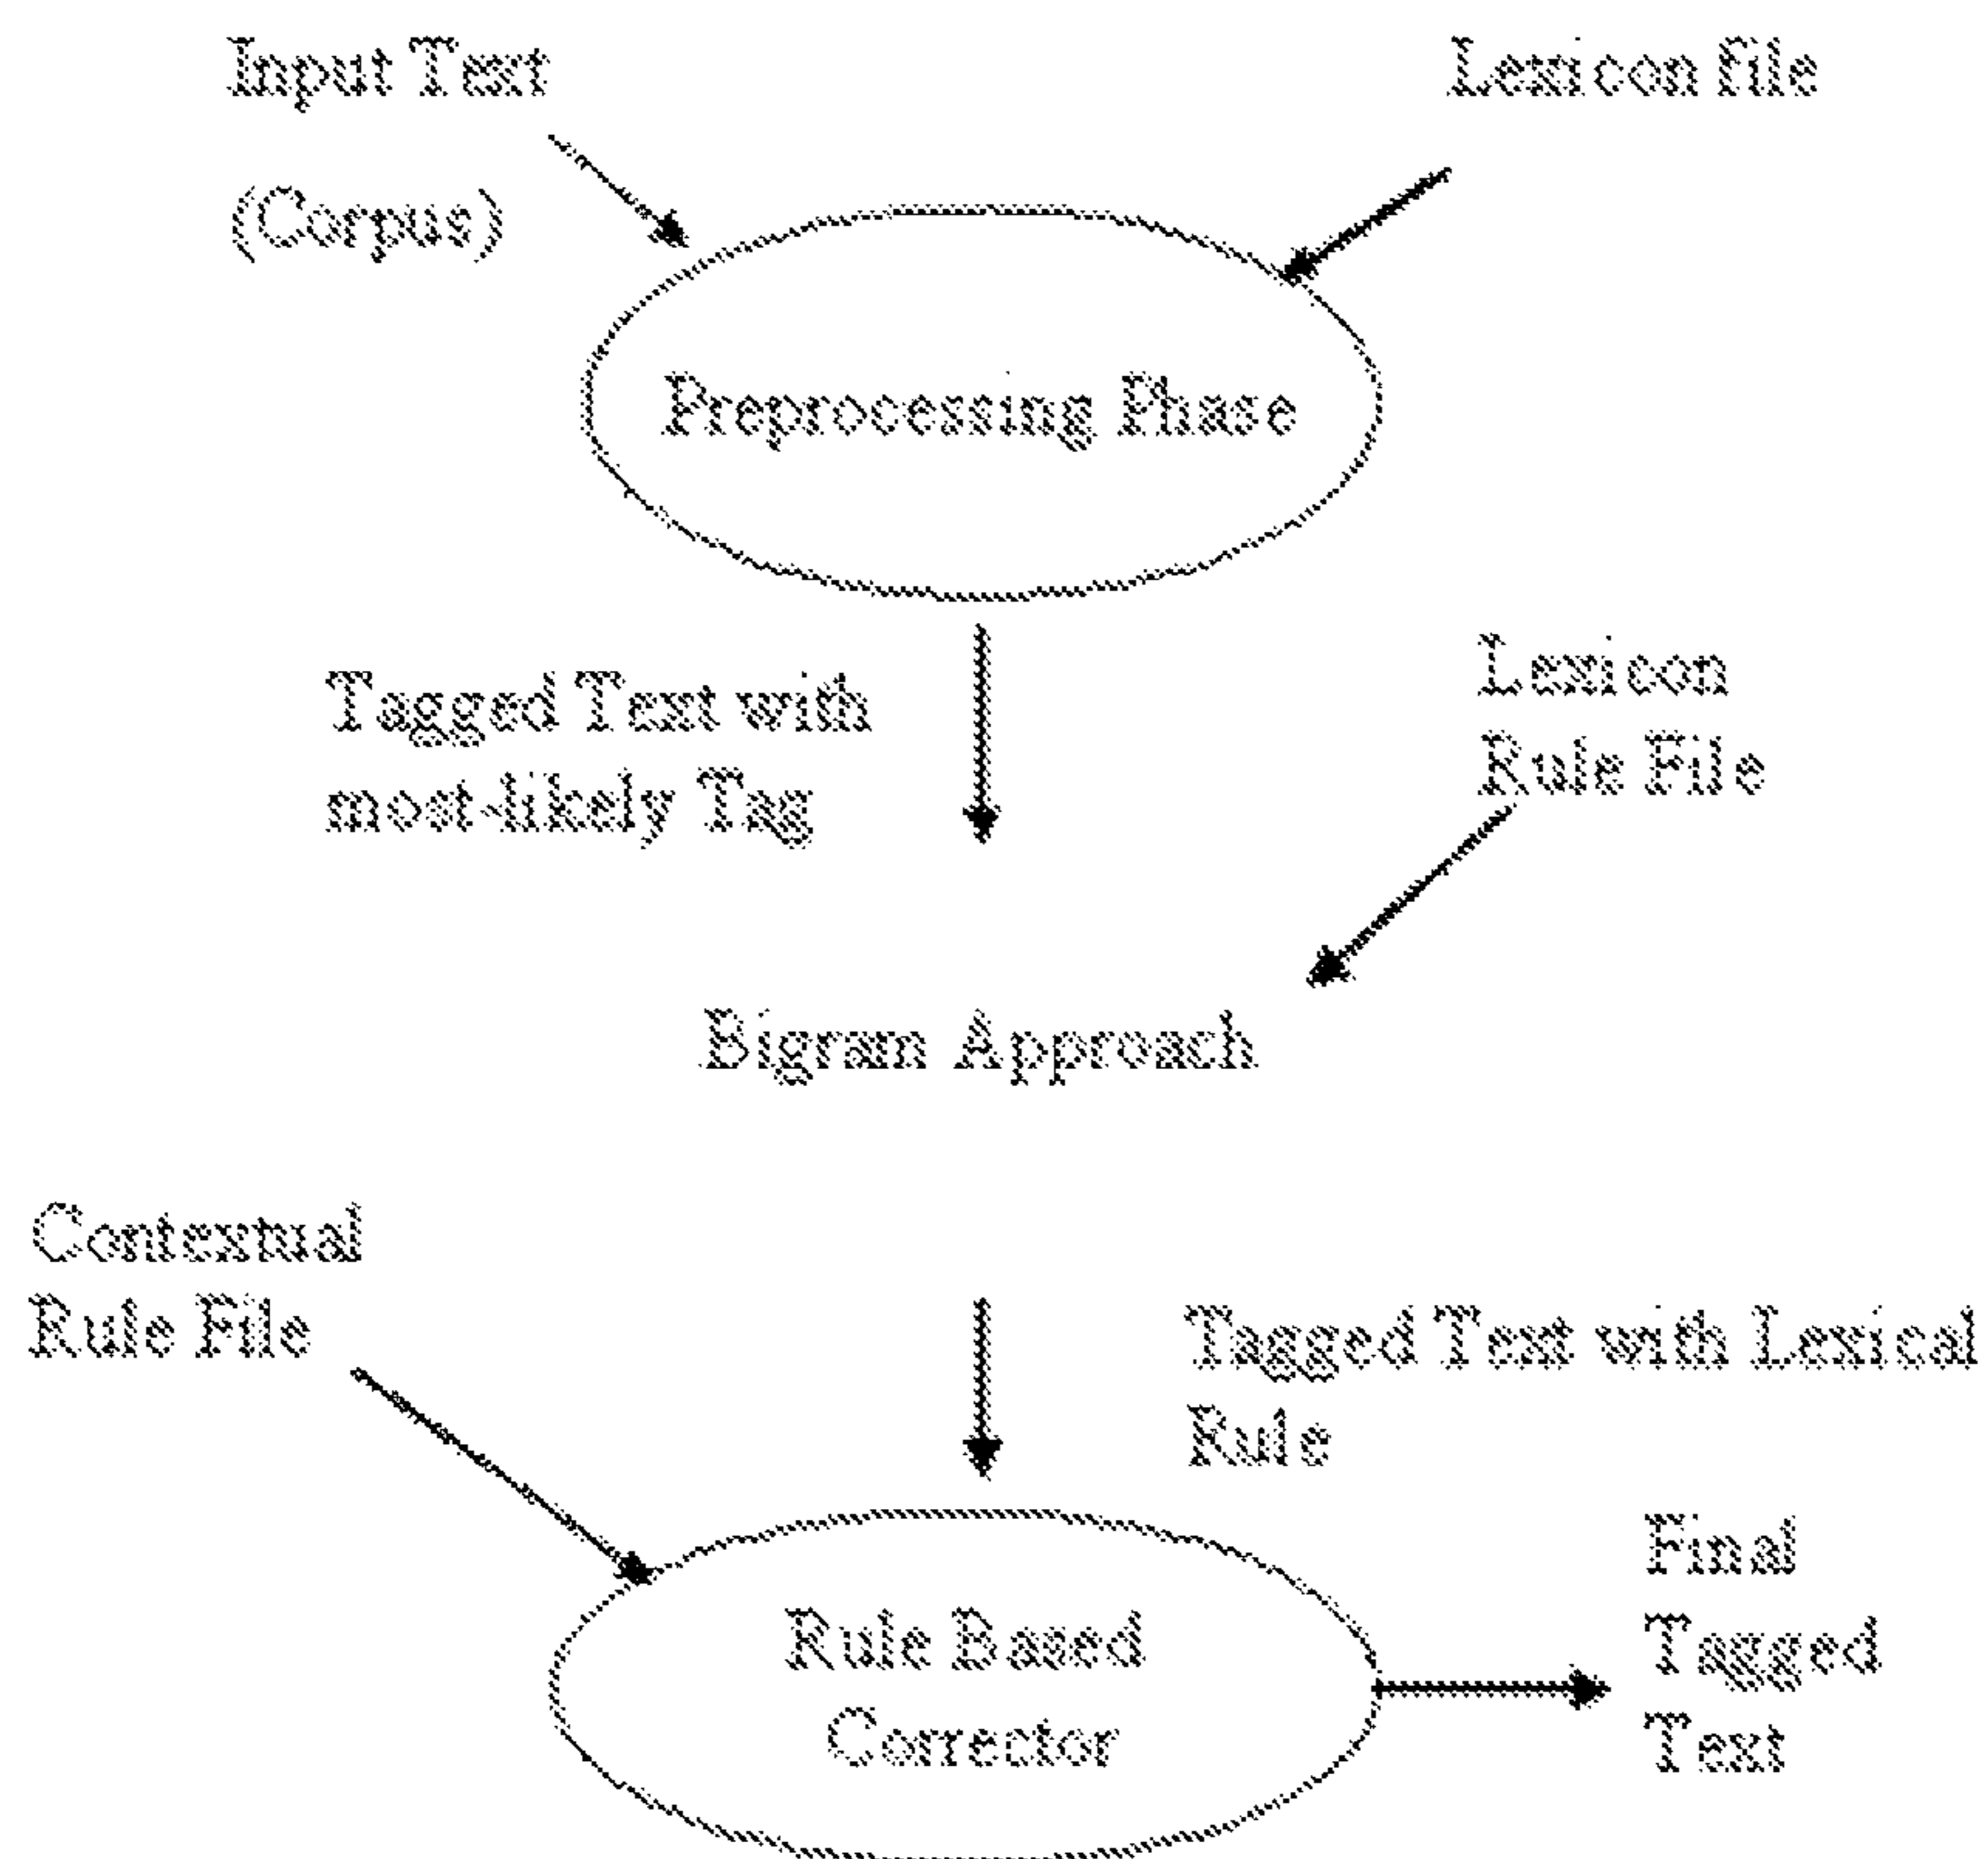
Input Text
(Corpus)

Lexicon file

Preprocessing Phase

Tagged Text with most-likely Tag

Lexicon Rule File

Bigram Approach

Contextual Rule File

Tagged Text with Lexical Rule

Rule Based Corrector

Final Tagged Text